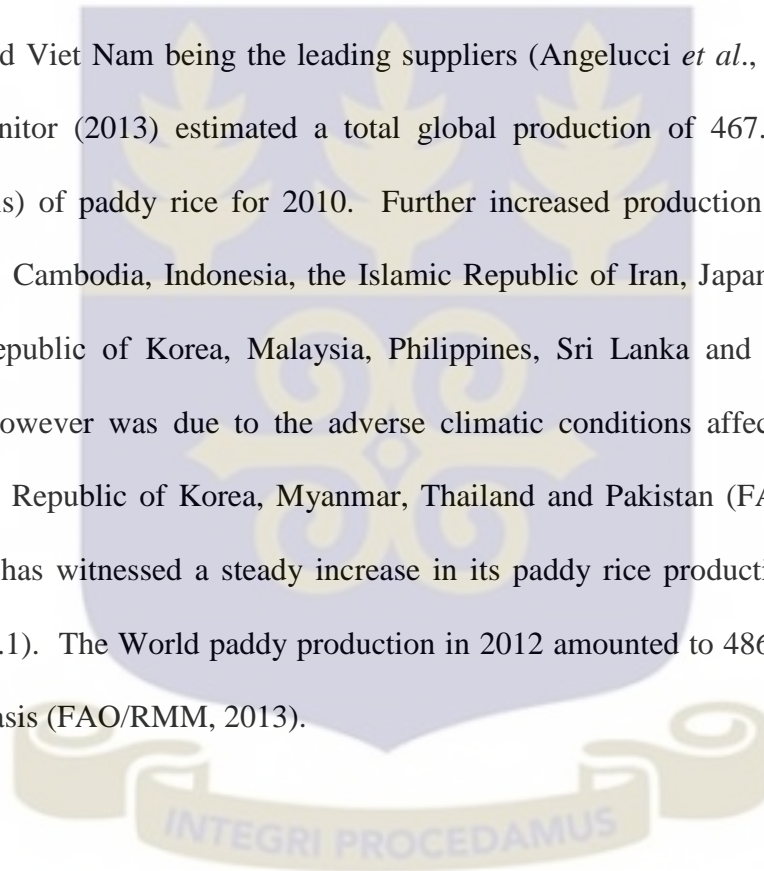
d Viet Nam being the leading suppliers (Angelucci *et al*., nitor (2013) estimated a total global production of 467. s) of paddy rice for 2010. Further increased production Cambodia, Indonesia, the Islamic Republic of Iran, Japan epublic of Korea, Malaysia, Philippines, Sri Lanka and owever was due to the adverse climatic conditions affec Republic of Korea, Myanmar, Thailand and Pakistan (FA has witnessed a steady increase in its paddy rice producti .1). The World paddy production in 2012 amounted to 486 asis (FAO/RMM, 2013).

INTEGRI PROCEDAMUS